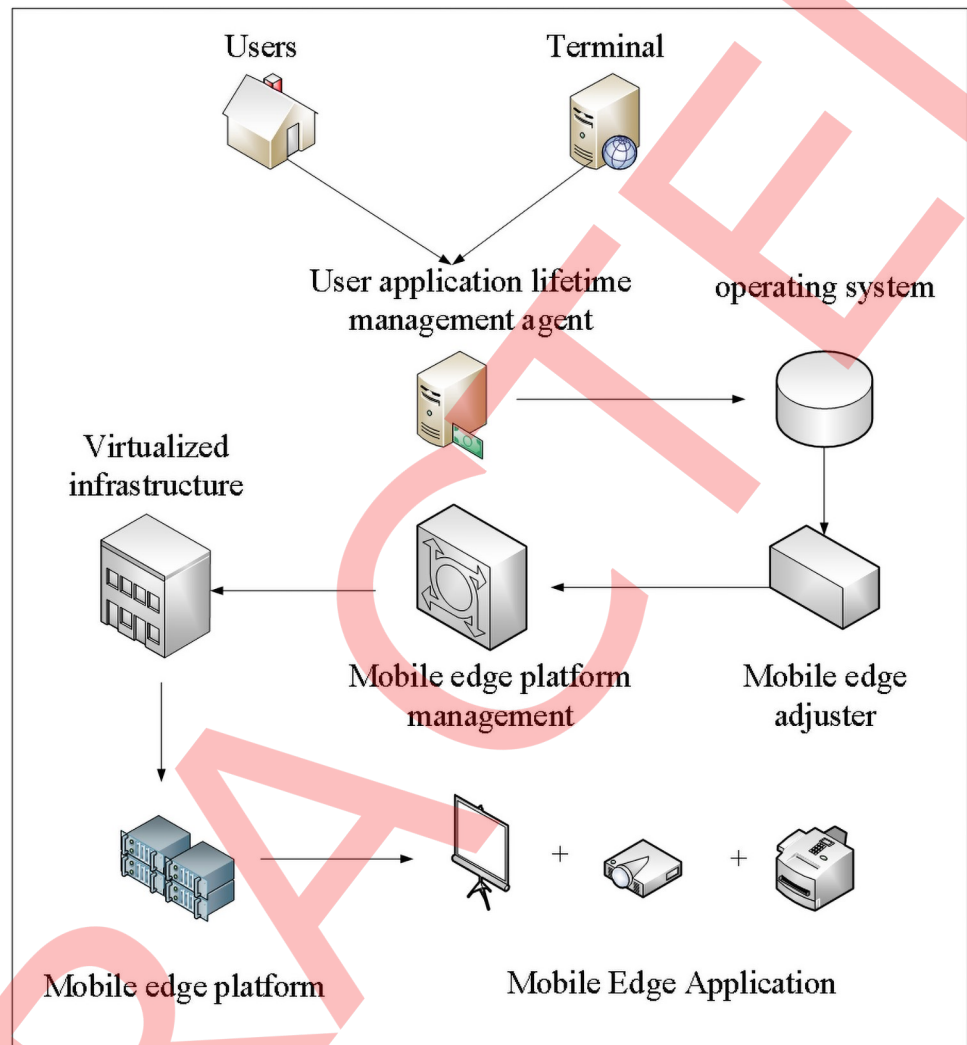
Users

Terminal

User application lifetime management agent

operating system

Virtualized infrastructure

Mobile edge platform management

Mobile edge adjuster

+

+

Mobile edge platform

Mobile Edge Application

RACTED